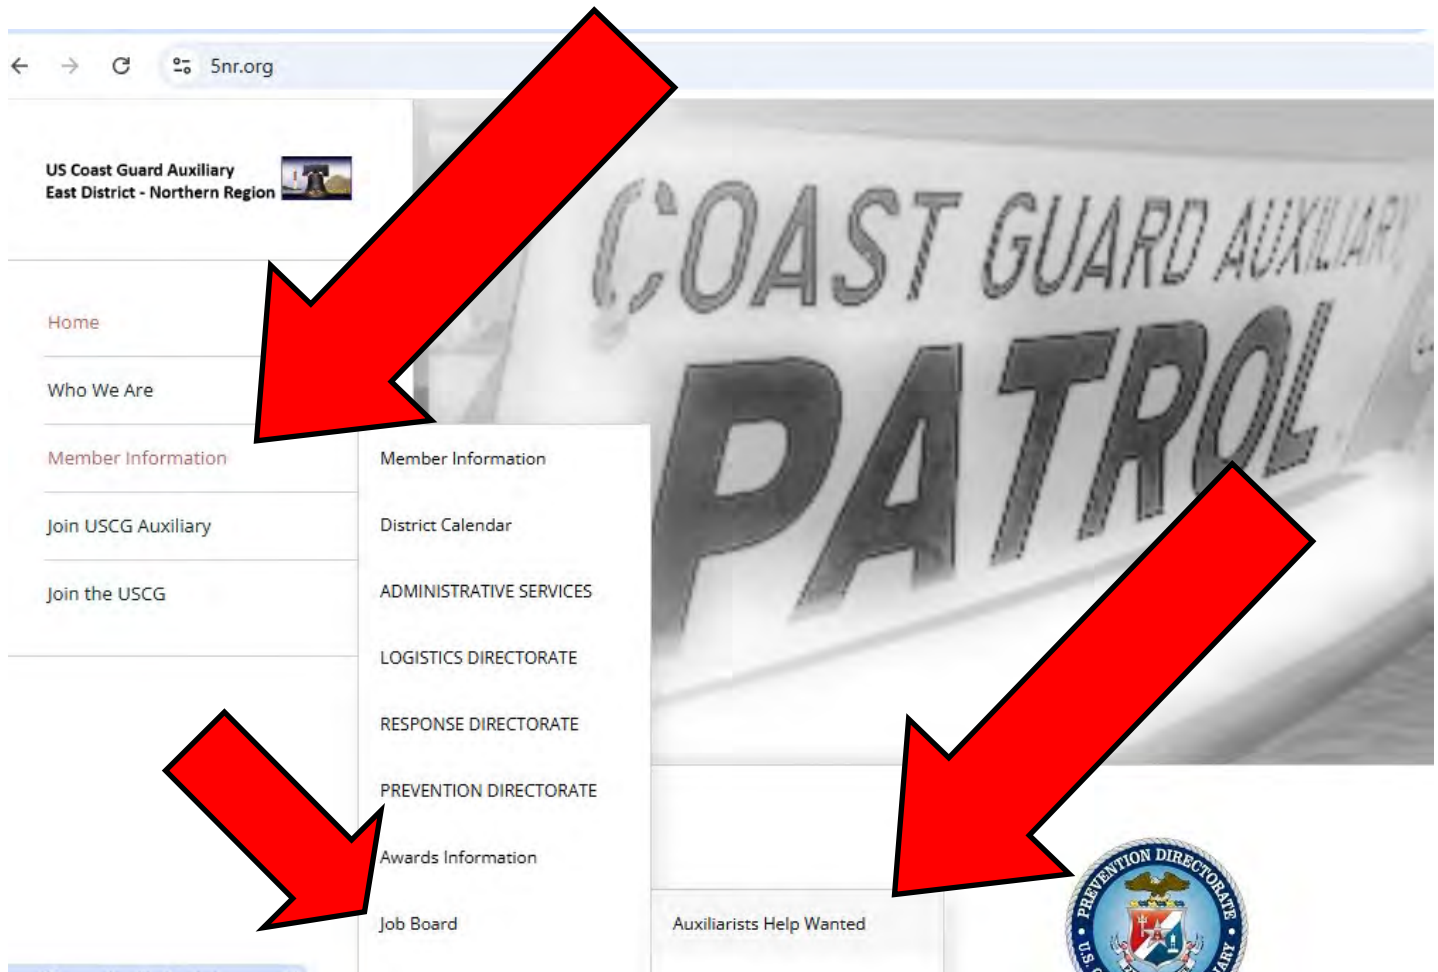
5nr.org

US Coast Guard Auxiliary
East District - Northern Region

Home

Who We Are

Member Information

Join USCG Auxiliary

Join the USCG

Member Information

District Calendar

ADMINISTRATIVE SERVICES

LOGISTICS DIRECTORATE

RESPONSE DIRECTORATE

PREVENTION DIRECTORATE

Awards Information

Job Board

Auxiliarists Help Wanted

COAST GUARD AUXILIARY

PATROL

PREVENTION DIRECTORATE

U.S. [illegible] ARY